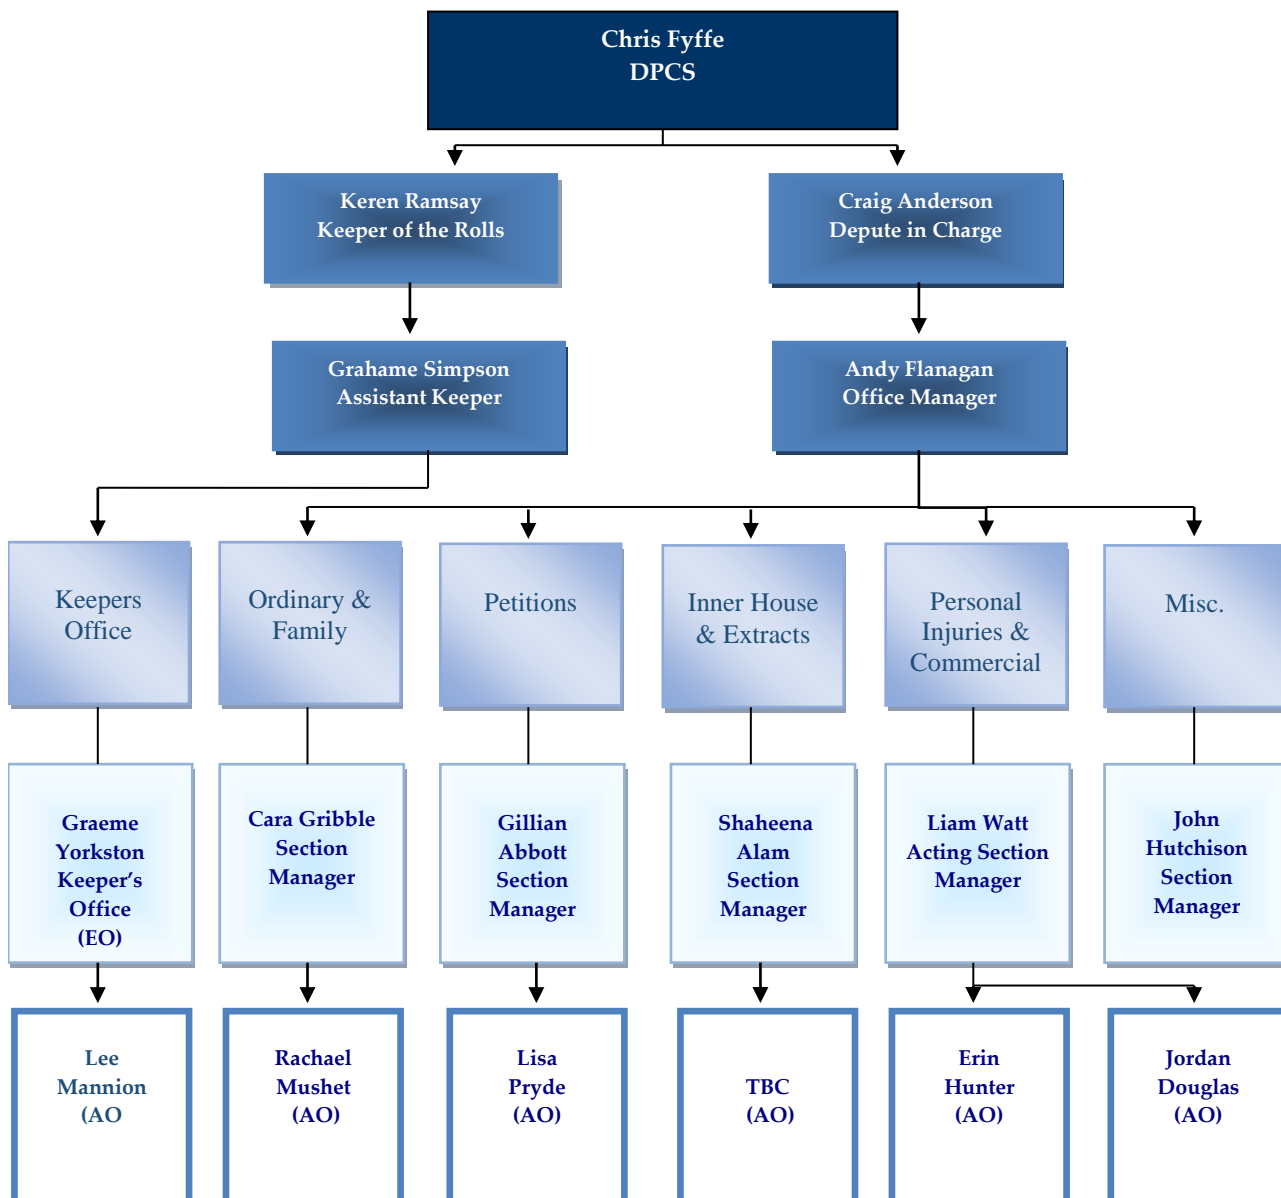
Chris Fyffe
DPCS

Keren Ramsay
Keeper of the Rolls

Craig Anderson
Depute in Charge

Grahame Simpson
Assistant Keeper

Andy Flanagan
Office Manager

Keepers Office

Ordinary & Family

Petitions

Inner House & Extracts

Personal Injuries & Commercial

Misc.

Graeme Yorkston Keeper's Office (EO)

Cara Gribble Section Manager

Gillian Abbott Section Manager

Shaheena Alam Section Manager

Liam Watt Acting Section Manager

John Hutchison Section Manager

Lee Mannion (AO

Rachael Mushet (AO)

Lisa Pryde (AO)

TBC (AO)

Erin Hunter (AO)

Jordan Douglas (AO)